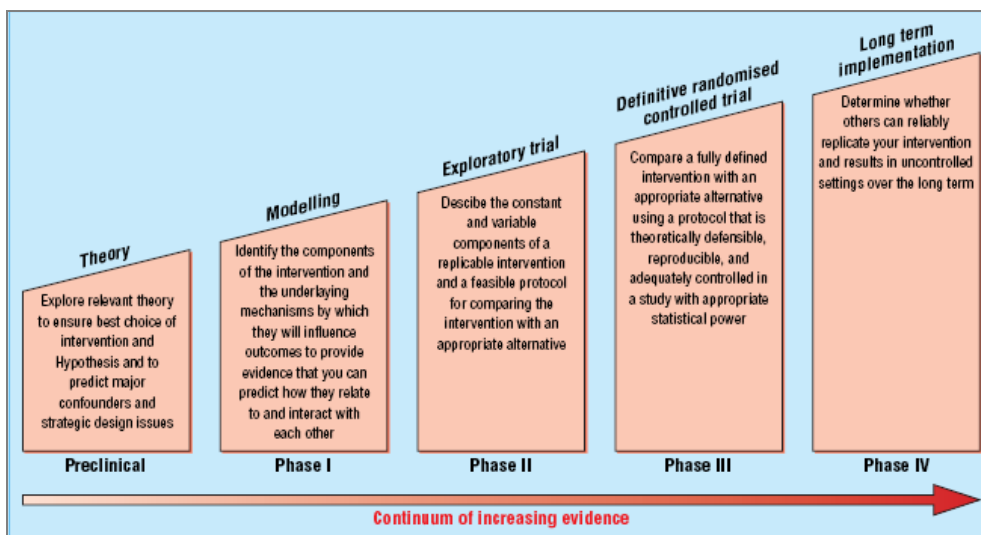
Theory

Explore relevant theory to ensure best choice of intervention and Hypothesis and to predict major confounders and strategic design issues

Preclinical

Modelling

Identify the components of the intervention and the underlaying mechanisms by which they will influence outcomes to provide evidence that you can predict how they relate to and interact with each other

Phase I

Exploratory trial

Descibe the constant and variable components of a replicable intervention and a feasible protocol for comparing the intervention with an appropriate alternative

Phase II

Definitive randomised controlled trial

Compare a fully defined intervention with an appropriate alternative using a protocol that is theoretically defensible, reproducible, and adequately controlled in a study with appropriate statistical power

Phase III

Long term implementation

Determine whether others can reliably replicate your intervention and results in uncontrolled settings over the long term

Phase IV

Continuum of increasing evidence